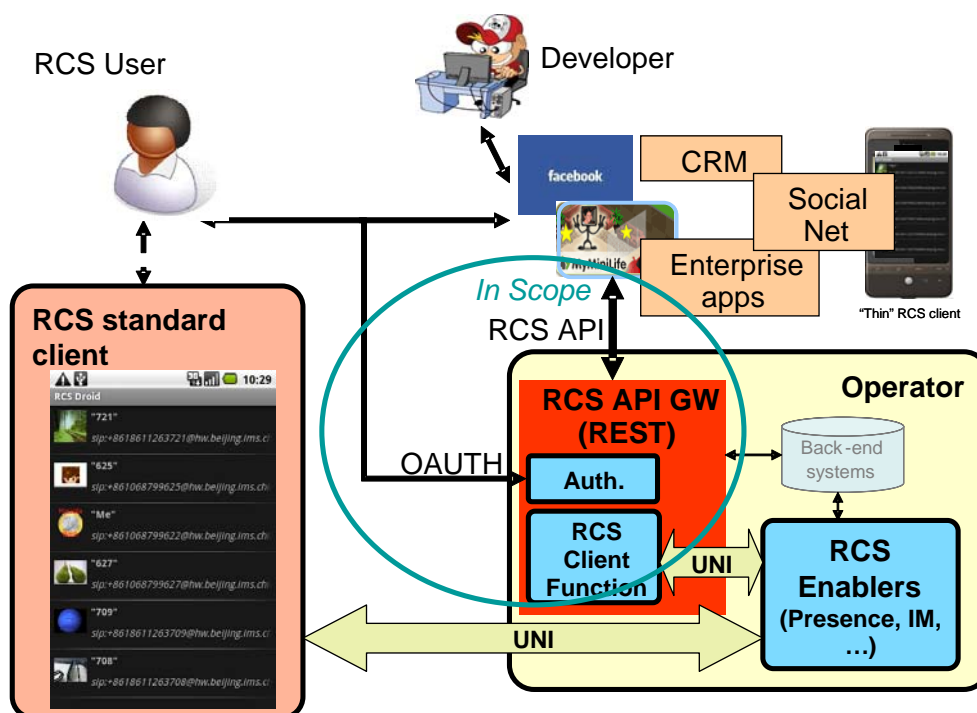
RCS User

Developer

facebook

MyMiniLife

CRM

Social Net

Enterprise apps

"Thin" RCS client

In Scope

RCS API

RCS standard client

10:29

RCS Droid

"721"
sip:+8618611263721@hw.beijing.ims.c

"625"
sip:+861068799625@hw.beijing.ims.ch

"Me"
sip:+861068799622@hw.beijing.ims.ch

"627"
sip:+861068799627@hw.beijing.ims.ch

"709"
sip:+8618611263709@hw.beijing.ims.c

"708"
sip:+8618611263708@hw.beijing.ims.c

Operator

RCS API GW (REST)

OAUTH

Auth.

Back-end systems

RCS Client Function

UNI

RCS Enablers (Presence, IM, …)

UNI